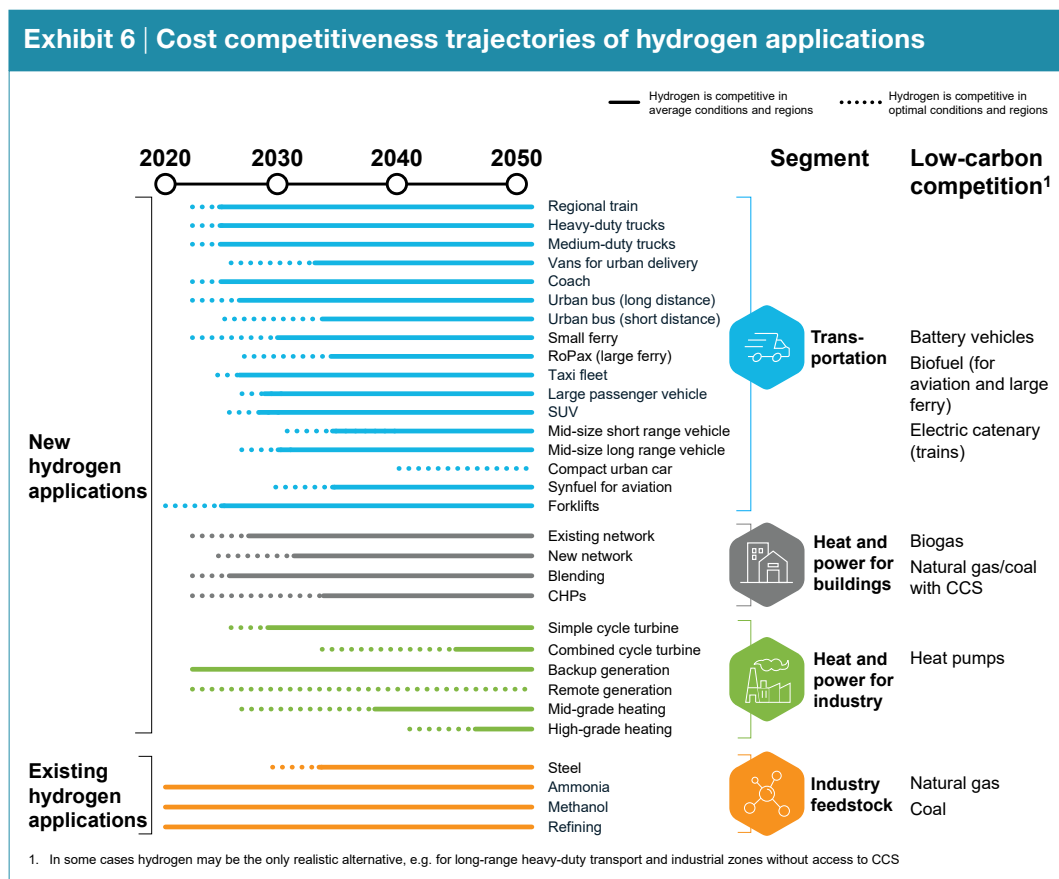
Exhibit 6 | Cost competitiveness trajectories of hydrogen applications

Hydrogen is competitive in average conditions and regions

Hydrogen is competitive in optimal conditions and regions

2020 2030 2040 2050

Segment

Low-carbon competition$^1$

New hydrogen applications

Regional train
Heavy-duty trucks
Medium-duty trucks
Vans for urban delivery
Coach
Urban bus (long distance)
Urban bus (short distance)
Small ferry
RoPax (large ferry)
Taxi fleet
Large passenger vehicle
SUV
Mid-size short range vehicle
Mid-size long range vehicle
Compact urban car
Synfuel for aviation
Forklifts

Trans-portation

Battery vehicles
Biofuel (for aviation and large ferry)
Electric catenary (trains)

Existing network
New network
Blending
CHPs

Heat and power for buildings

Biogas
Natural gas/coal with CCS

Simple cycle turbine
Combined cycle turbine
Backup generation
Remote generation
Mid-grade heating
High-grade heating

Heat and power for industry

Heat pumps

Existing hydrogen applications

Steel
Ammonia
Methanol
Refining

Industry feedstock

Natural gas
Coal

1. In some cases hydrogen may be the only realistic alternative, e.g. for long-range heavy-duty transport and industrial zones without access to CCS